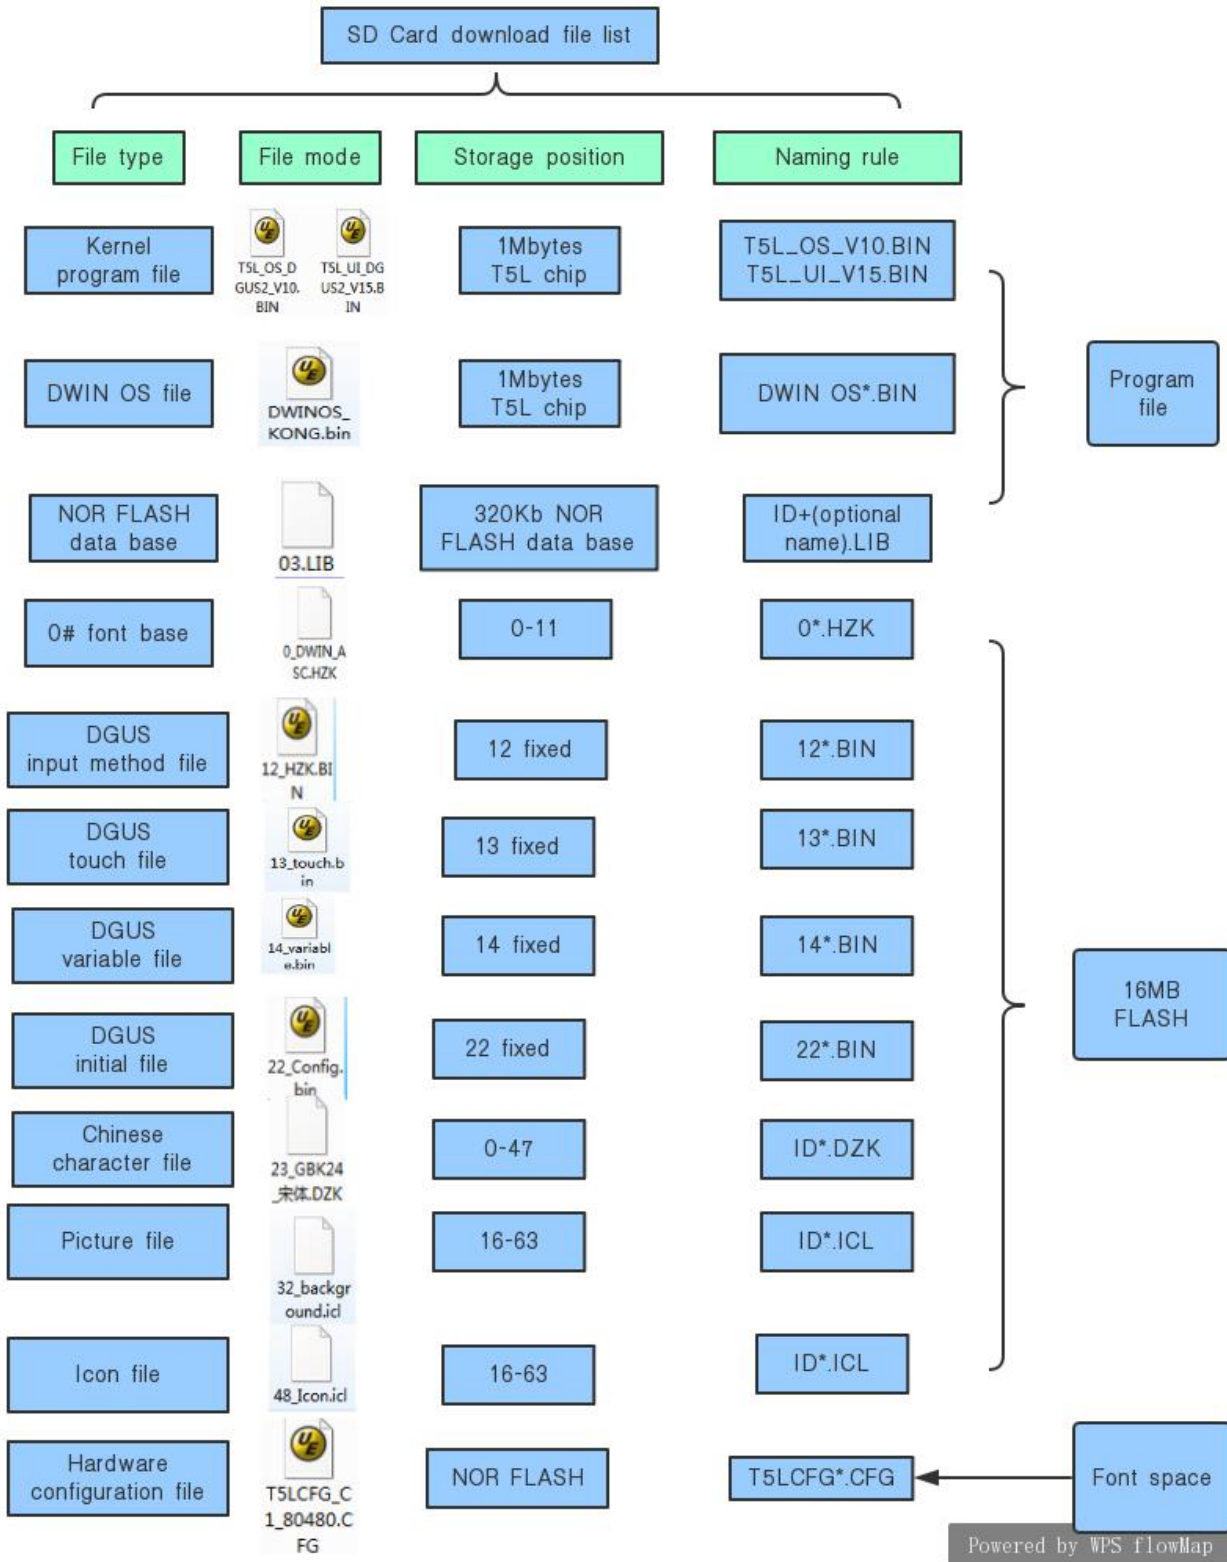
SD Card download file list

File type

File mode

Storage position

Naming rule

Kernel program file

T5L_OS_DGUS2_V10.BIN

T5L_UI_DGUS2_V15.BIN

1Mbytes T5L chip

T5L_OS_V10.BIN
T5L_UI_V15.BIN

DWIN OS file

DWINOS_KONG.bin

1Mbytes T5L chip

DWIN OS*.BIN

Program file

NOR FLASH data base

03.LIB

320Kb NOR FLASH data base

ID+(optional name).LIB

0# font base

0_DWIN_ASC.HZK

0-11

0*.HZK

DGUS input method file

12_HZK.BIN

12 fixed

12*.BIN

DGUS touch file

13_touch.bin

13 fixed

13*.BIN

DGUS variable file

14_variable.bin

14 fixed

14*.BIN

16MB FLASH

DGUS initial file

22_Config.bin

22 fixed

22*.BIN

Chinese character file

23_GBK24_宋体.DZK

0-47

ID*.DZK

Picture file

32_background.icl

16-63

ID*.ICL

Icon file

48_Icon.icl

16-63

ID*.ICL

Hardware configuration file

T5LCFG_C1_80480.CFG

NOR FLASH

T5LCFG*.CFG

Font space

Powered by WPS flowMap